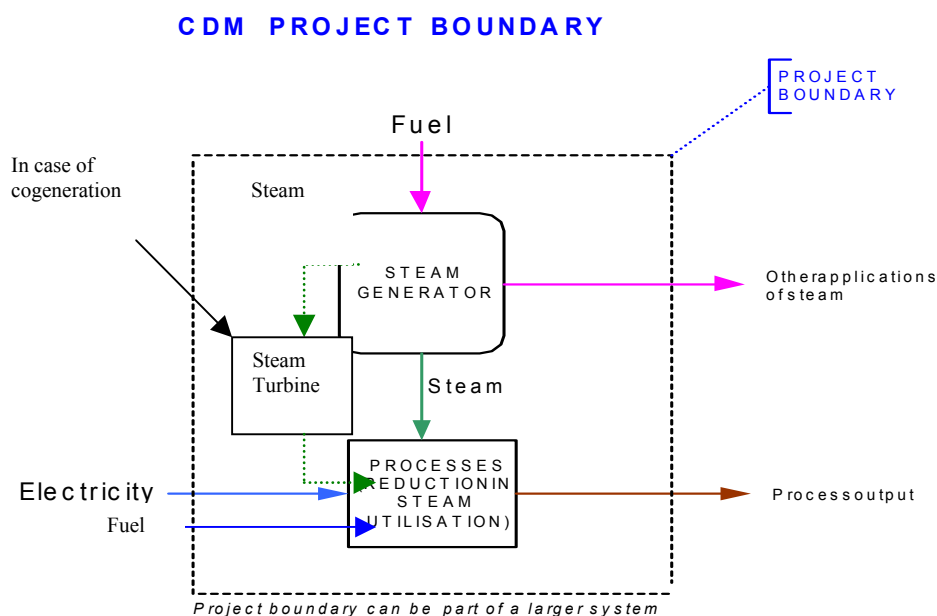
CDM PROJECT BOUNDARY

PROJECT BOUNDARY

Fuel

In case of cogeneration

Steam

STEAM GENERATOR

Otherapplications ofsteam

Steam Turbine

Steam

PROCESSES (REDUCTIONIN STEAM UTILISATION)

Electricity

Fuel

Processoutput

Project boundary can be part of a larger system